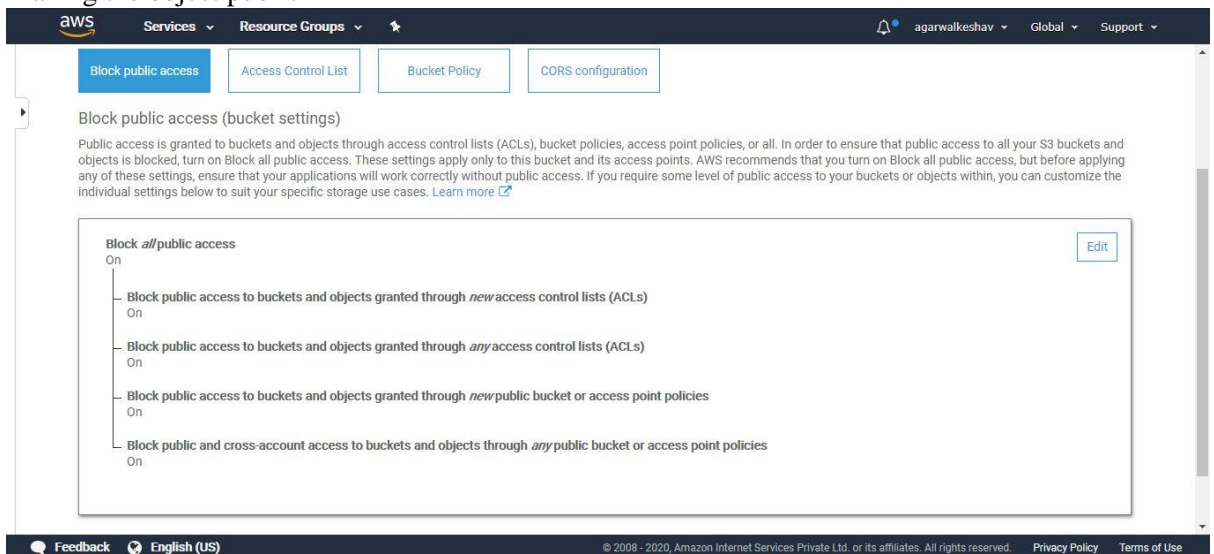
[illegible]

aws Services Resource Groups agarwalkeshav Global Support

Block public access | Access Control List | Bucket Policy | CORS configuration

Block public access (bucket settings)

Public access is granted to buckets and objects through access control lists (ACLs), bucket policies, access point policies, or all. In order to ensure that public access to all your S3 buckets and objects is blocked, turn on Block all public access. These settings apply only to this bucket and its access points. AWS recommends that you turn on Block all public access, but before applying any of these settings, ensure that your applications will work correctly without public access. If you require some level of public access to your buckets or objects within, you can customize the individual settings below to suit your specific storage use cases. Learn more

Block *all* public access
On

Edit

Block public access to buckets and objects granted through *new* access control lists (ACLs)
On

Block public access to buckets and objects granted through *any* access control lists (ACLs)
On

Block public access to buckets and objects granted through *new* public bucket or access point policies
On

Block public and cross-account access to buckets and objects through *any* public bucket or access point policies
On

Feedback English (US) © 2008 - 2020, Amazon Internet Services Private Ltd. or its affiliates. All rights reserved. Privacy Policy Terms of Use